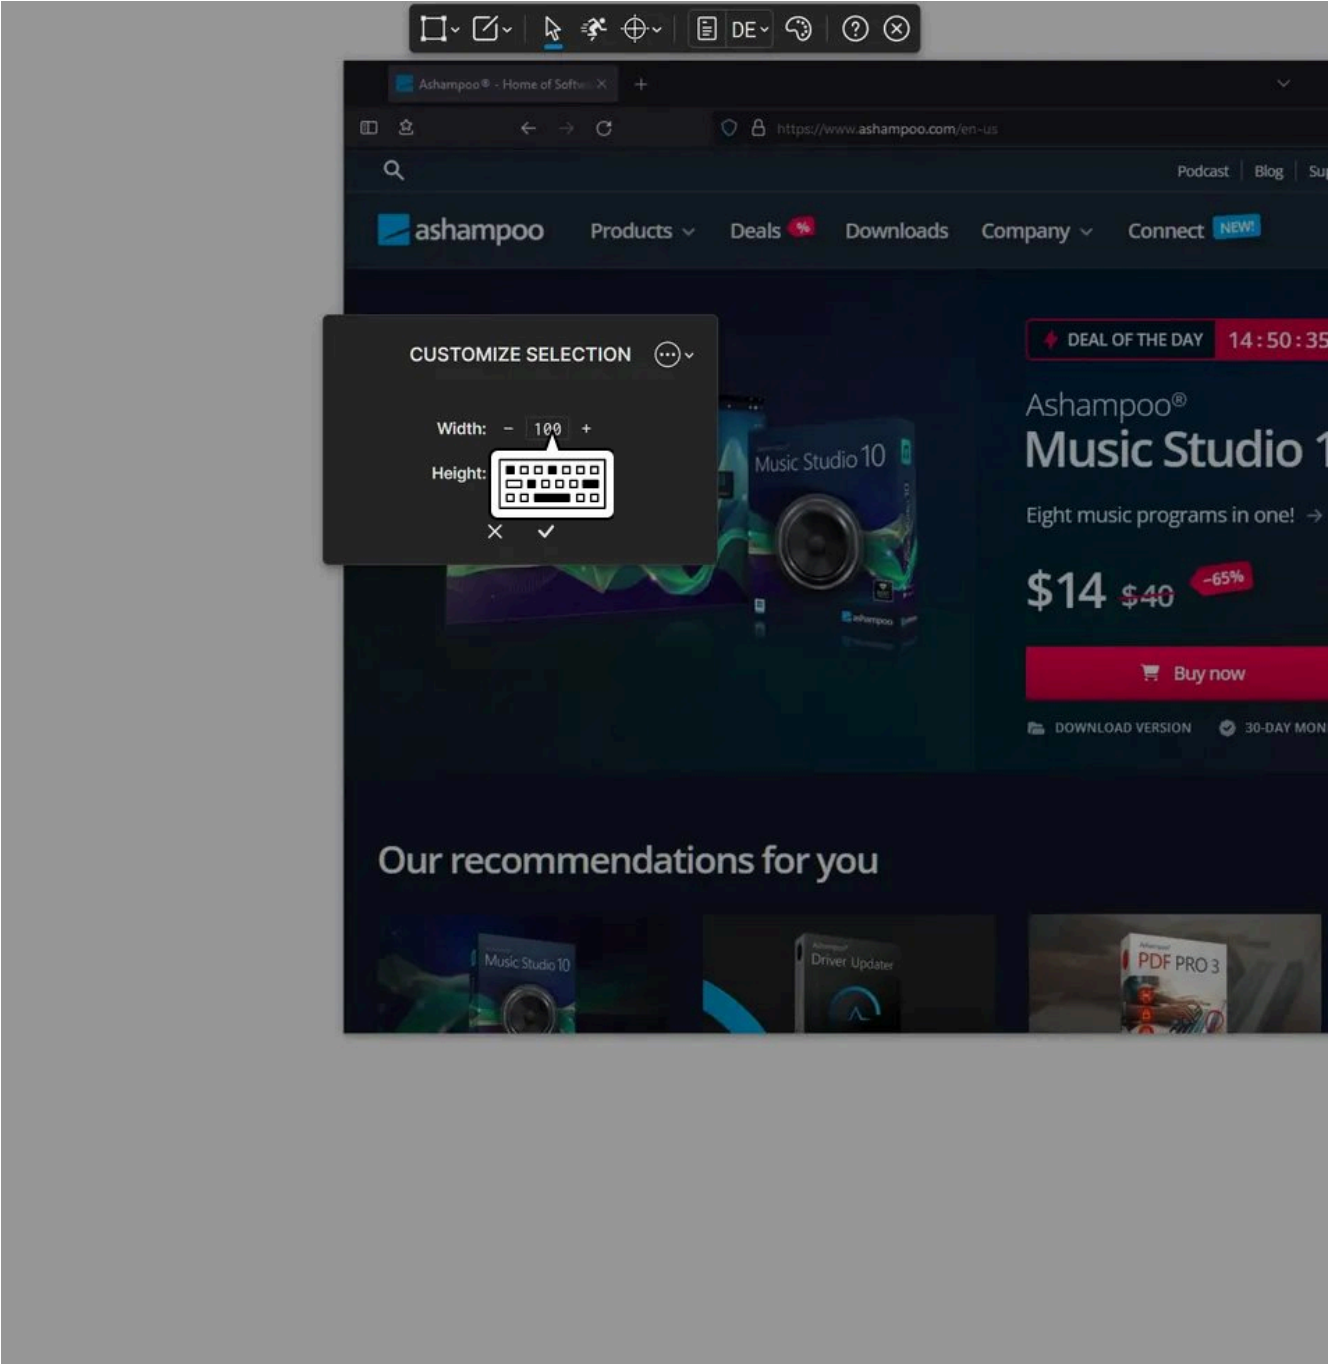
DE

Ashampoo® - Home of Softw

https://www.ashampoo.com/en-us

Podcast | Blog | Su

ashampoo Products Deals % Downloads Company Connect NEW!

CUSTOMIZE SELECTION

Width: − 100 +

Height:

DEAL OF THE DAY 14:50:35

Ashampoo®
Music Studio 1

Eight music programs in one! →

$14 $40 -65%

Buy now

DOWNLOAD VERSION 30-DAY MON

Music Studio 10

Our recommendations for you

Music Studio 10

Driver Updater

PDF PRO 3